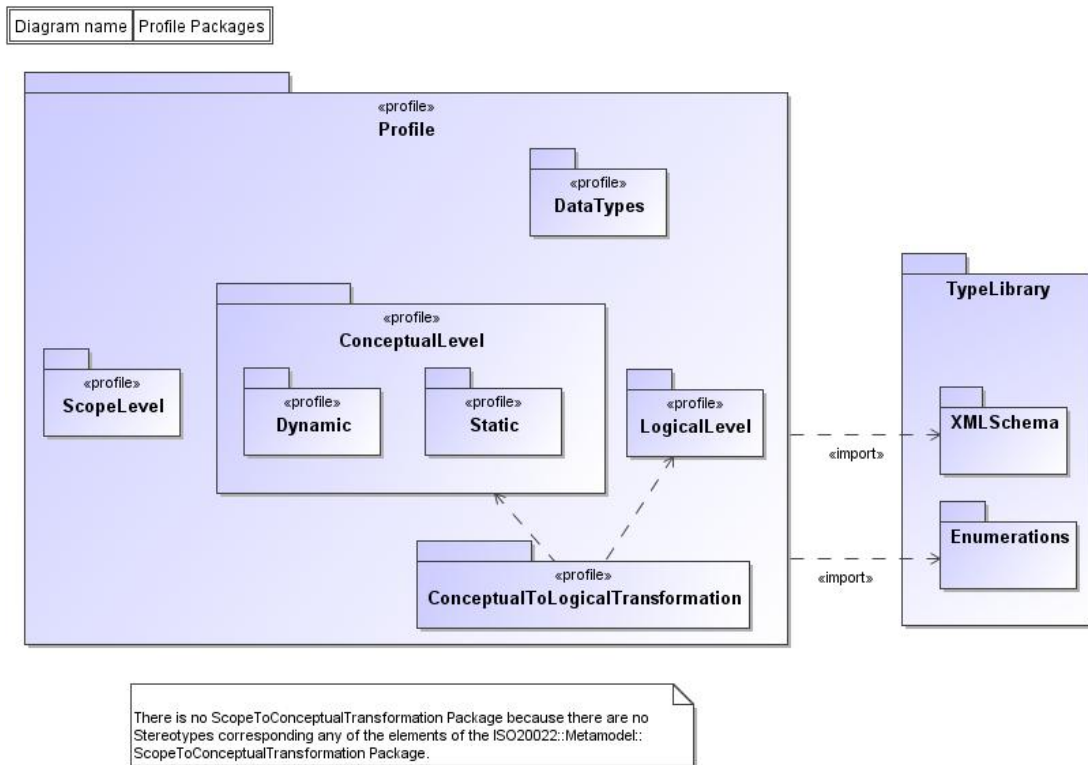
| Diagram name | Profile Packages |
|---|---|

«profile»
Profile

«profile»
DataTypes

«profile»
ConceptualLevel

«profile»
ScopeLevel

«profile»
Dynamic

«profile»
Static

«profile»
LogicalLevel

«profile»
ConceptualToLogicalTransformation

TypeLibrary

XMLSchema

Enumerations

«import»

«import»

There is no ScopeToConceptualTransformation Package because there are no Stereotypes corresponding any of the elements of the ISO20022::Metamodel:: ScopeToConceptualTransformation Package.